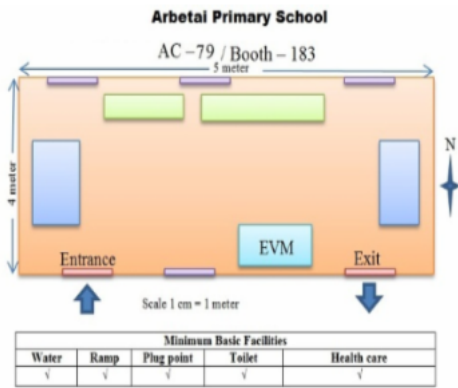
Arbetai Primary School

AC –79 / Booth – 183

5 meter

4 meter

N

EVM

Entrance

Exit

Scale 1 cm = 1 meter

| Minimum Basic Facilities | | | | |
|---|---|---|---|---|
| Water | Ramp | Plug point | Toilet | Health care |
| √ | √ | √ | √ | √ |